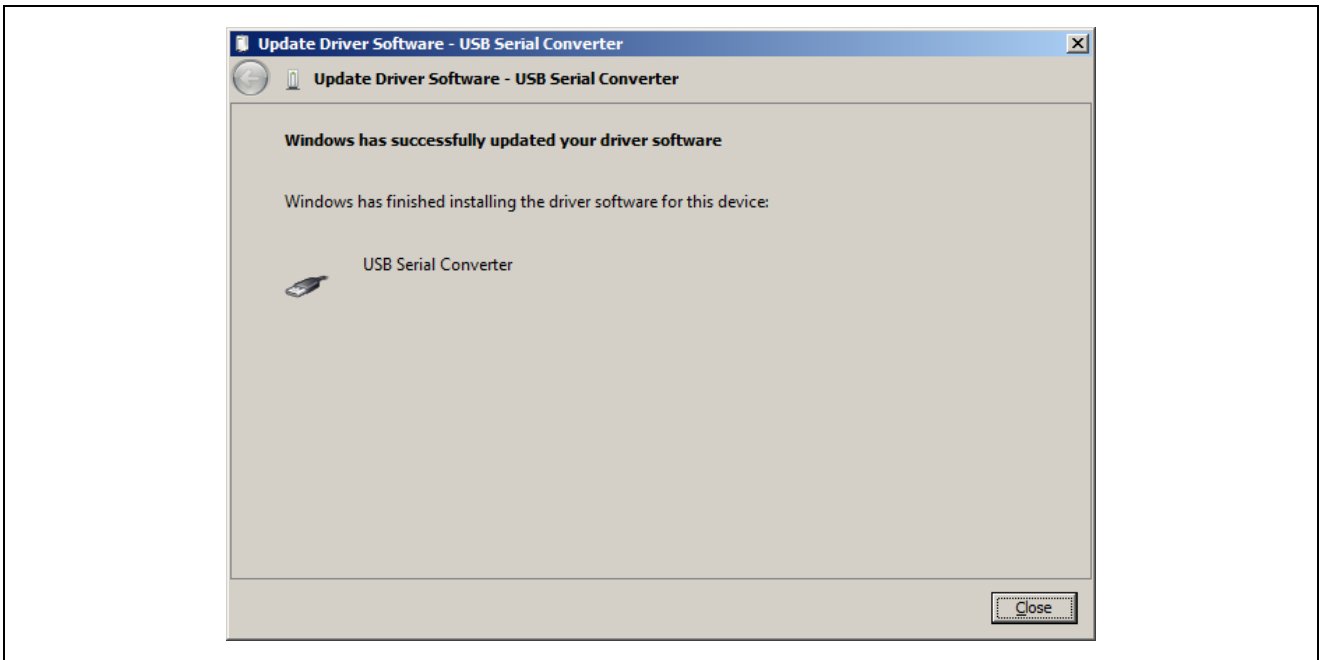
Update Driver Software - USB Serial Converter

Update Driver Software - USB Serial Converter

Windows has successfully updated your driver software

Windows has finished installing the driver software for this device:

USB Serial Converter

Close